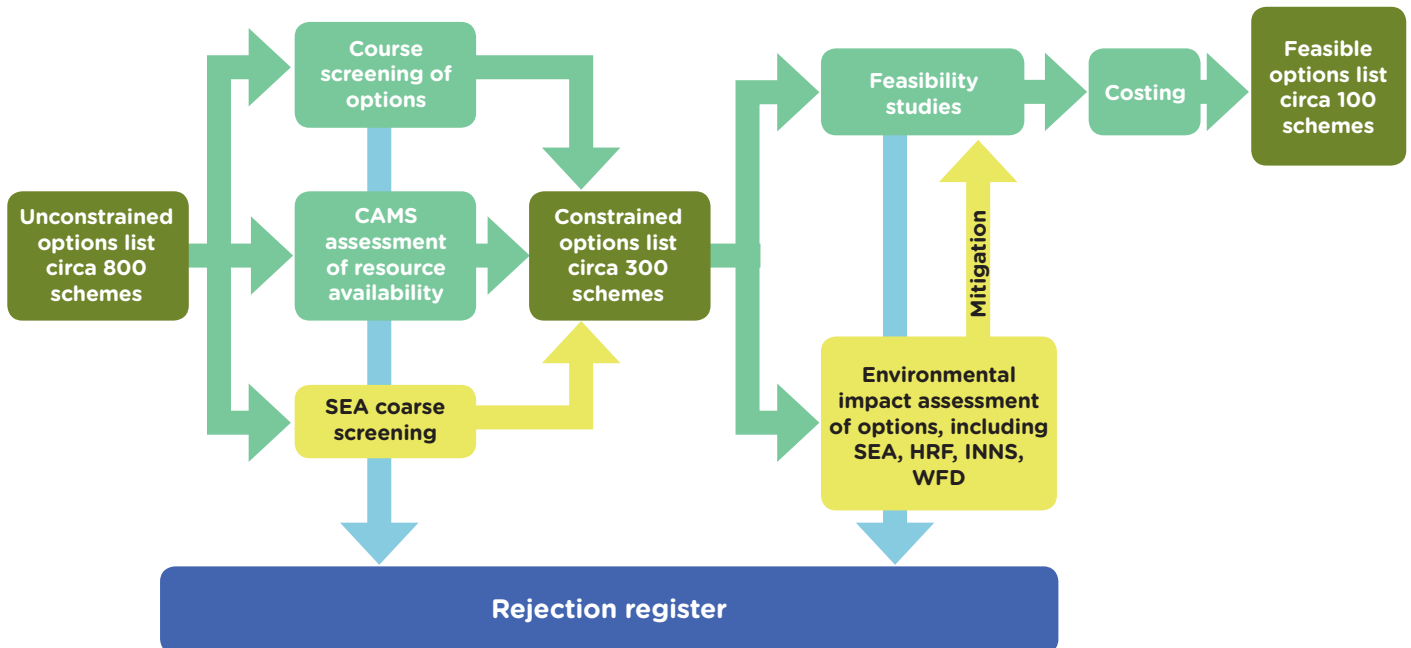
Unconstrained options list circa 800 schemes

Course screening of options

CAMS assessment of resource availability

SEA coarse screening

Constrained options list circa 300 schemes

Feasibility studies

Costing

Feasible options list circa 100 schemes

Mitigation

Environmental impact assessment of options, including SEA, HRF, INNS, WFD

Rejection register